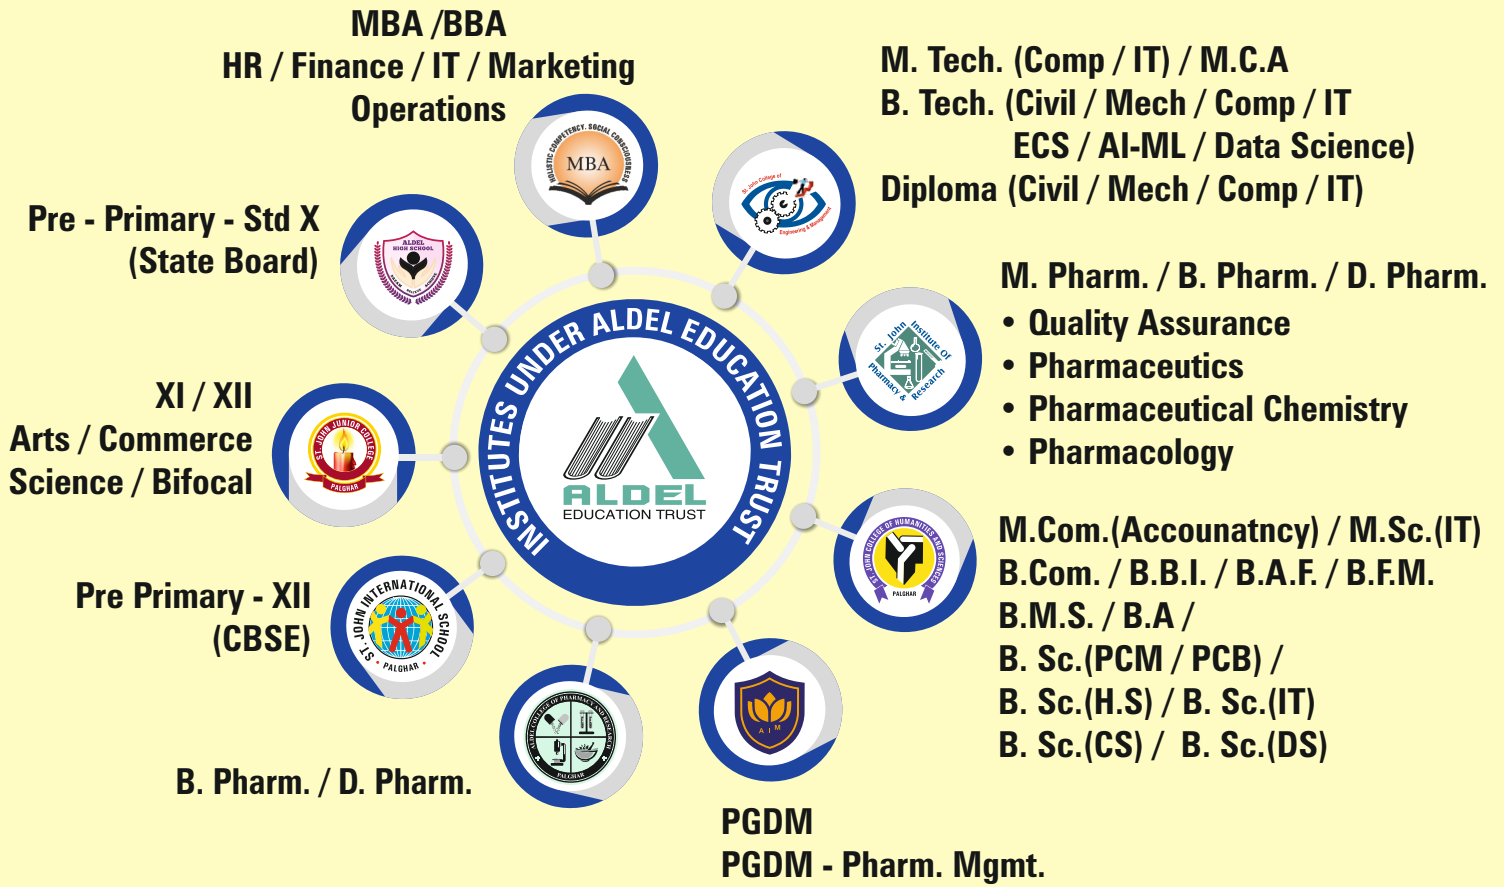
MBA /BBA
HR / Finance / IT / Marketing
Operations

M. Tech. (Comp / IT) / M.C.A
B. Tech. (Civil / Mech / Comp / IT
ECS / AI-ML / Data Science)
Diploma (Civil / Mech / Comp / IT)

Pre - Primary - Std X
(State Board)

M. Pharm. / B. Pharm. / D. Pharm.
• Quality Assurance
• Pharmaceutics
• Pharmaceutical Chemistry
• Pharmacology

XI / XII
Arts / Commerce
Science / Bifocal

INSTITUTES UNDER ALDEL EDUCATION TRUST
ALDEL
EDUCATION TRUST

MBA
HOLISTIC COMPETENCY, SOCIAL CONSCIOUSNESS

ALDEL HIGH SCHOOL

St. John College of Engineering & Management

St. John Institute of Pharmacy & Research

ST. JOHN JUNIOR COLLEGE
PALGHAR

ST. JOHN COLLEGE OF HUMANITIES AND SCIENCES
PALGHAR

M.Com.(Accounatncy) / M.Sc.(IT)
B.Com. / B.B.I. / B.A.F. / B.F.M.
B.M.S. / B.A /
B. Sc.(PCM / PCB) /
B. Sc.(H.S) / B. Sc.(IT)
B. Sc.(CS) / B. Sc.(DS)

Pre Primary - XII
(CBSE)

ST. JOHN INTERNATIONAL SCHOOL
PALGHAR

ALDEL COLLEGE OF PHARMACY AND RESEARCH
PALGHAR

A I M

B. Pharm. / D. Pharm.

PGDM
PGDM - Pharm. Mgmt.